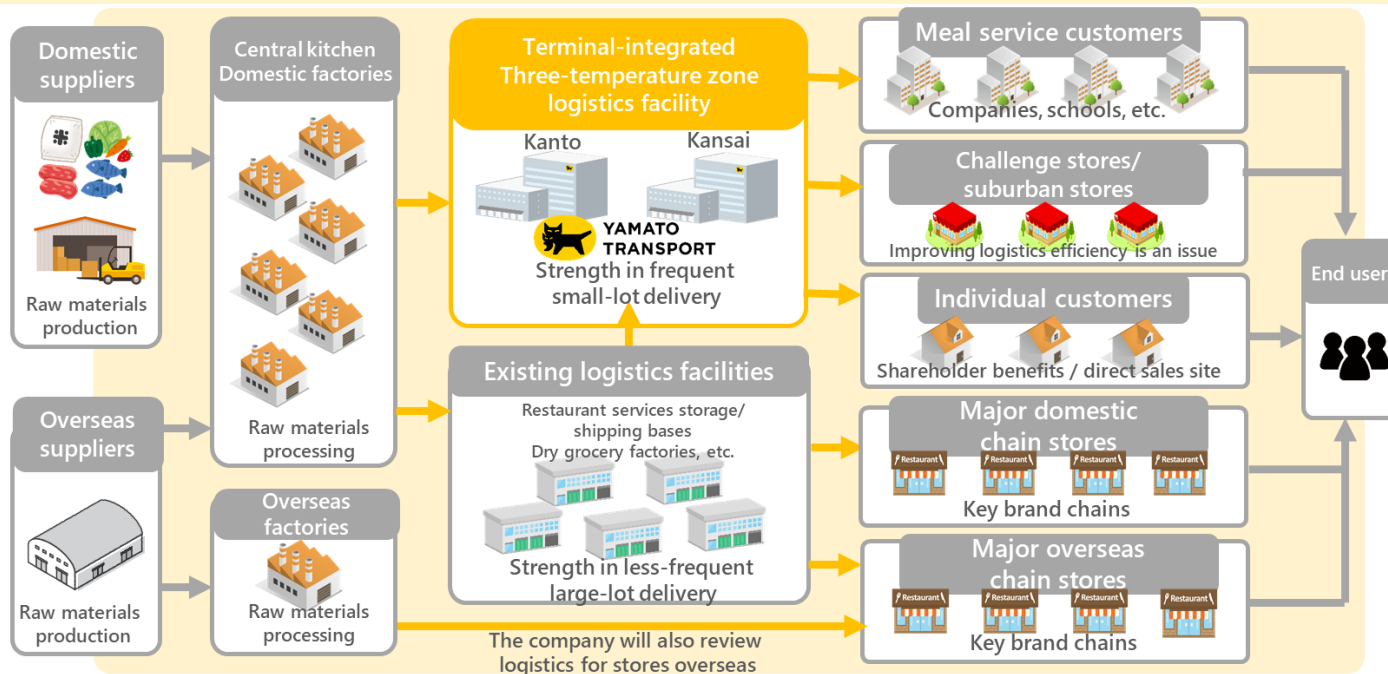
Domestic suppliers

Raw materials production

Overseas suppliers

Raw materials production

Central kitchen Domestic factories

Raw materials processing

Overseas factories

Raw materials processing

Terminal-integrated Three-temperature zone logistics facility

Kanto

Kansai

YAMATO TRANSPORT

Strength in frequent small-lot delivery

Existing logistics facilities

Restaurant services storage/ shipping bases Dry grocery factories, etc.

Strength in less-frequent large-lot delivery

The company will also review logistics for stores overseas

Meal service customers

Companies, schools, etc.

Challenge stores/ suburban stores

Improving logistics efficiency is an issue

Individual customers

Shareholder benefits / direct sales site

Major domestic chain stores

Restaurant Restaurant Restaurant Restaurant

Key brand chains

Major overseas chain stores

Restaurant Restaurant Restaurant Restaurant

Key brand chains

End user